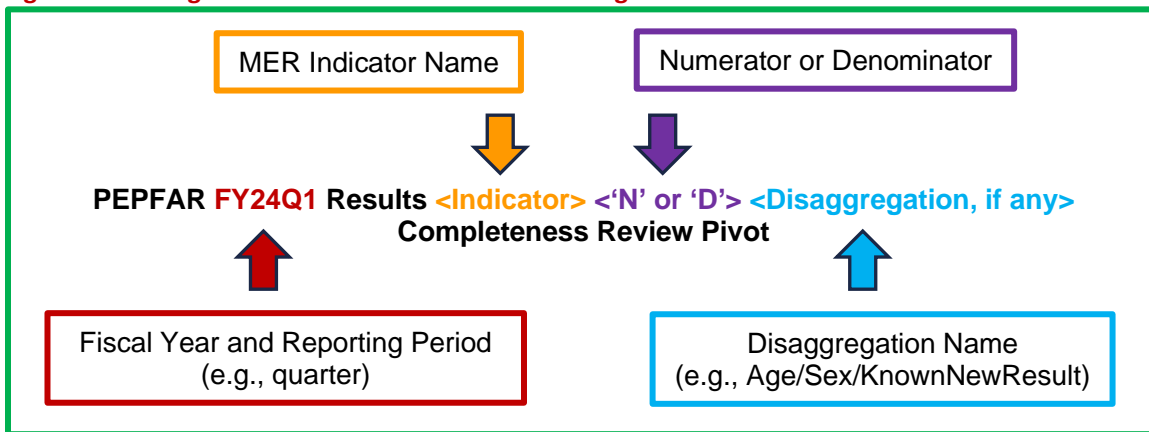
MER Indicator Name

Numerator or Denominator

PEPFAR FY24Q1 Results <Indicator> <'N' or 'D'> <Disaggregation, if any> Completeness Review Pivot

Fiscal Year and Reporting Period (e.g., quarter)

Disaggregation Name (e.g., Age/Sex/KnownNewResult)